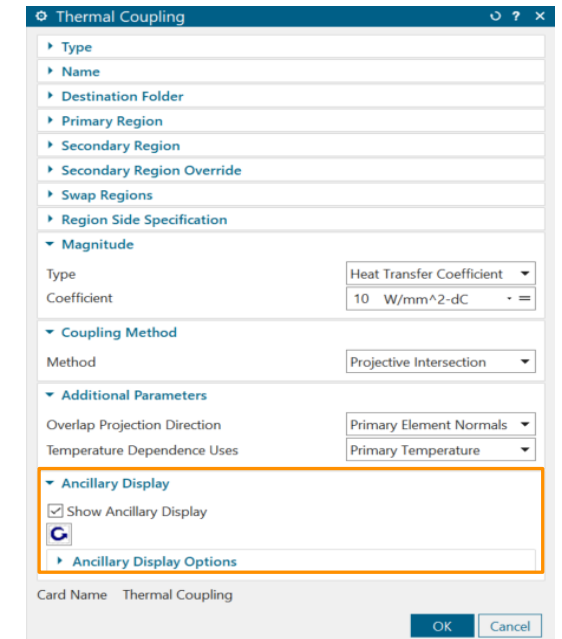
Thermal Coupling

Type

Name

Destination Folder

Primary Region

Secondary Region

Secondary Region Override

Swap Regions

Region Side Specification

Magnitude

Type | Heat Transfer Coefficient

Coefficient | 10 W/mm^2-dC

Coupling Method

Method | Projective Intersection

Additional Parameters

Overlap Projection Direction | Primary Element Normals

Temperature Dependence Uses | Primary Temperature

Ancillary Display

Show Ancillary Display

Ancillary Display Options

Card Name Thermal Coupling

OK Cancel